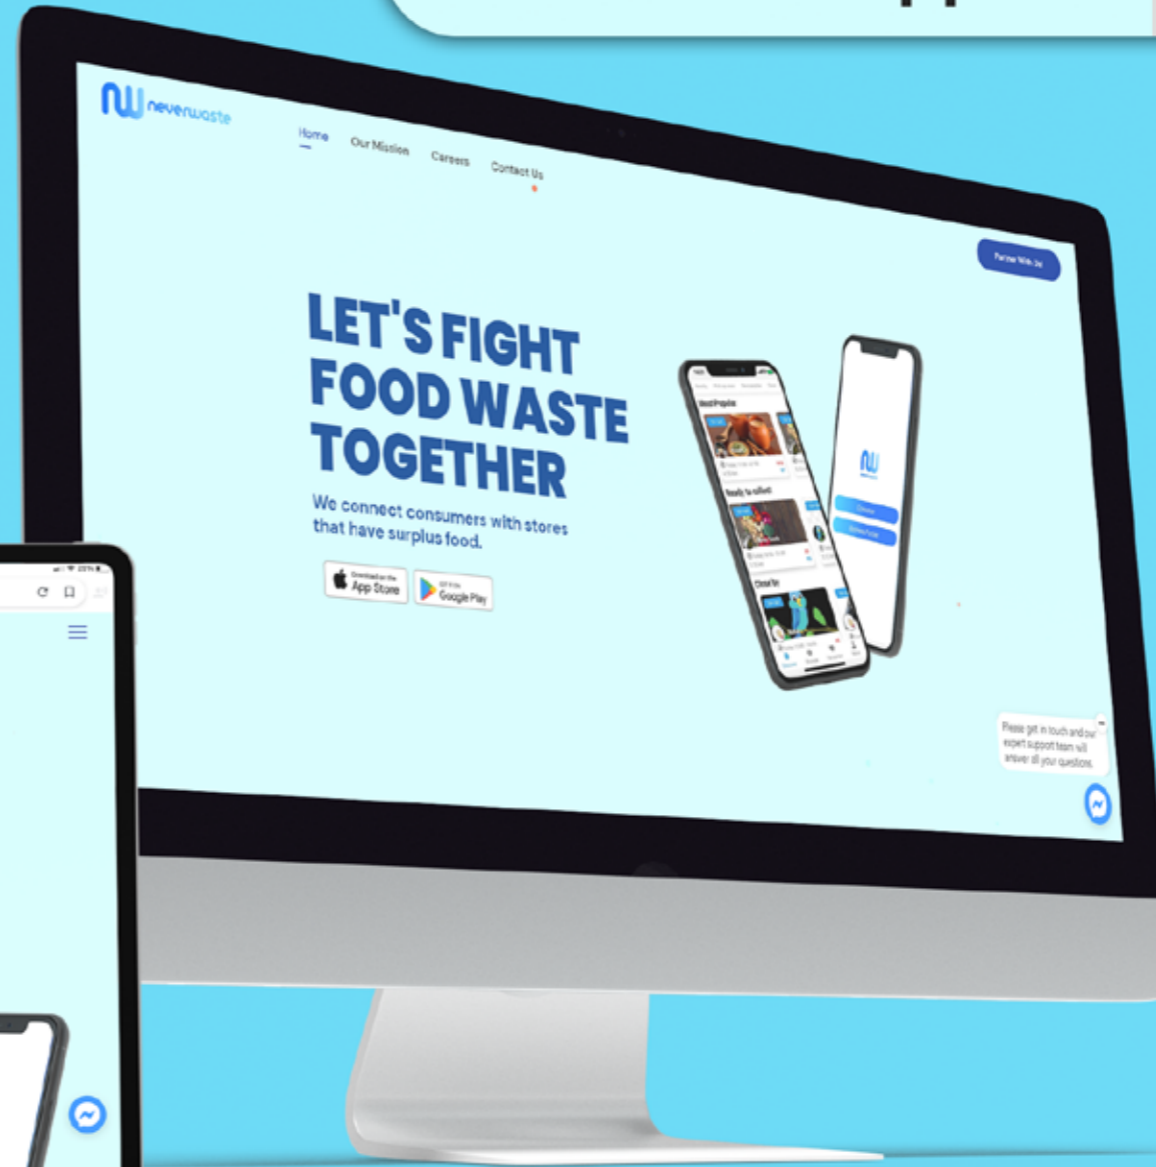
neverwaste

Home Our Mission Careers Contact Us

Partner With Us

LET'S FIGHT FOOD WASTE TOGETHER

We connect consumers with stores that have surplus food.

Download on the App Store

GET IT ON Google Play

Please get in touch and our expert support team will answer all your questions.